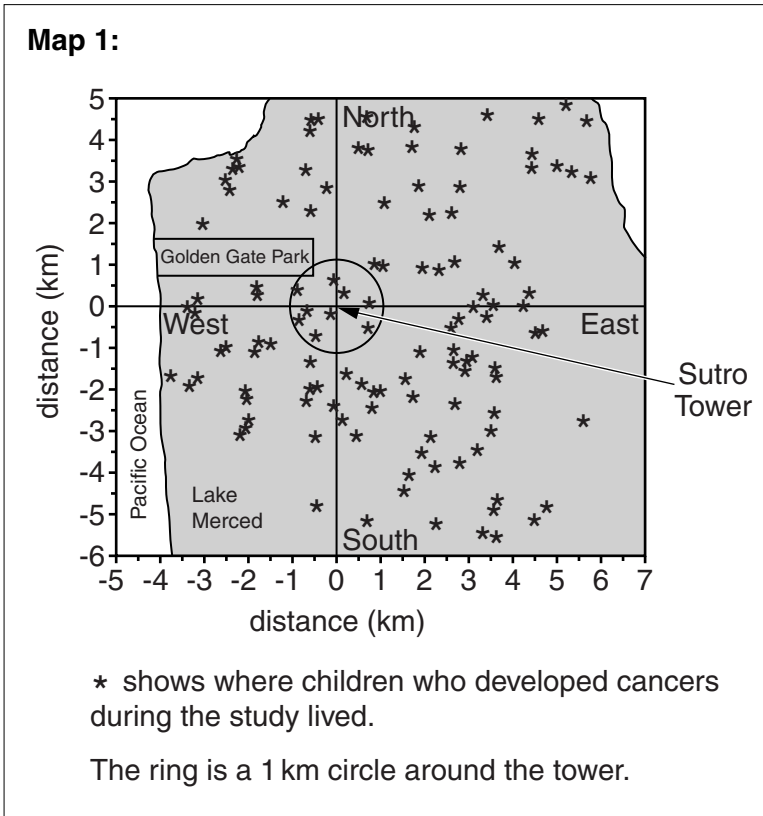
Map 1:

5
4
3
2
1
0
-1
-2
-3
-4
-5
-6

distance (km)

North
West
East
South
Golden Gate Park
Pacific Ocean
Lake Merced
Sutro Tower

-5 -4 -3 -2 -1 0 1 2 3 4 5 6 7

distance (km)

* shows where children who developed cancers during the study lived.

The ring is a 1 km circle around the tower.